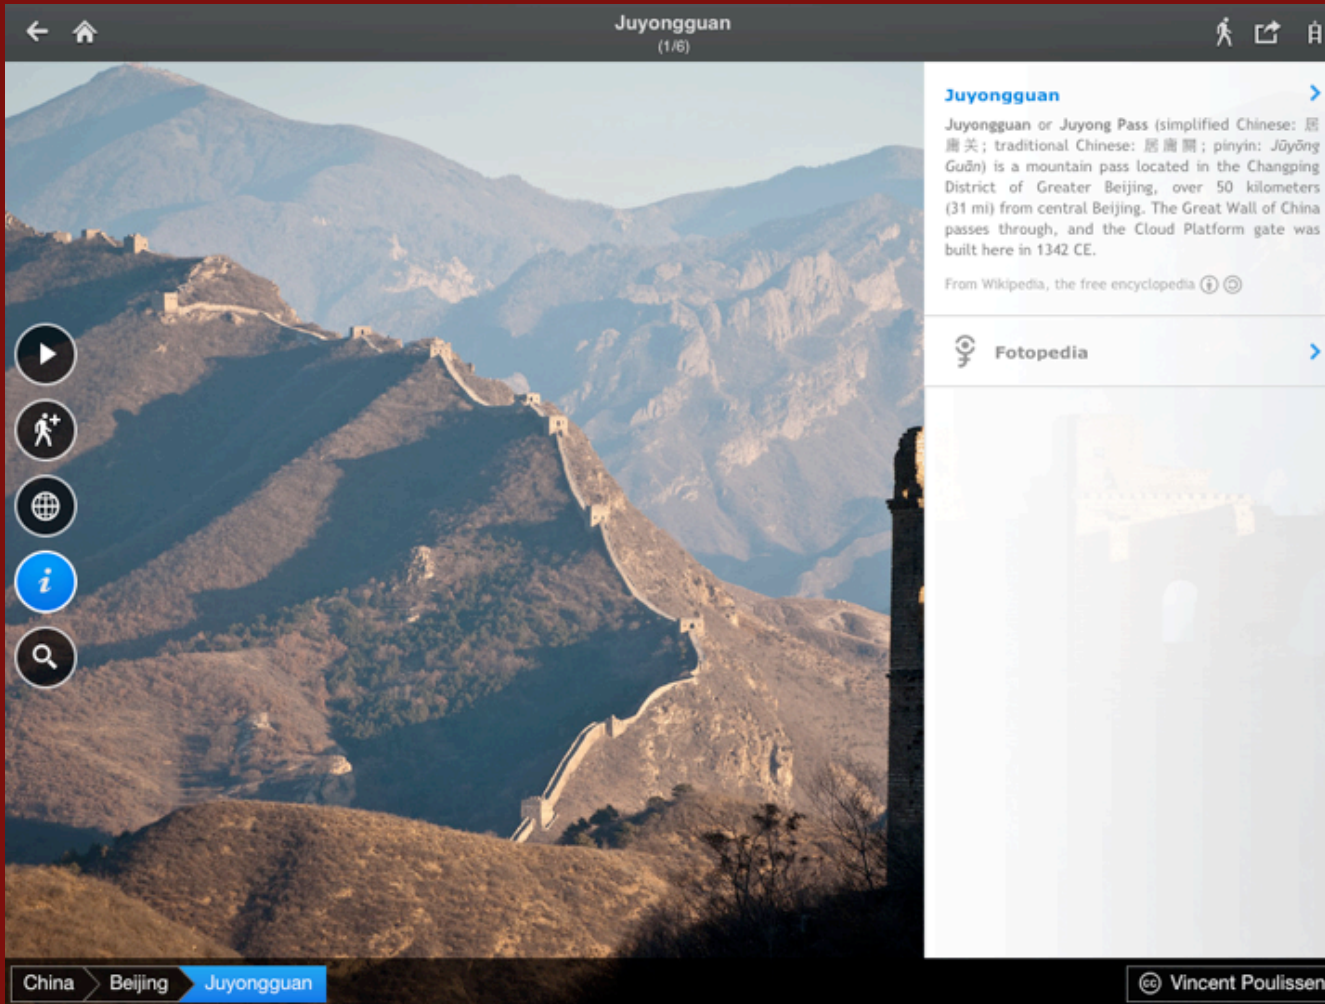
Juyongguan
(1/6)

Juyongguan

Juyongguan or Juyong Pass (simplified Chinese: 居庸关; traditional Chinese: 居庸關; pinyin: Jūyōng Guān) is a mountain pass located in the Changping District of Greater Beijing, over 50 kilometers (31 mi) from central Beijing. The Great Wall of China passes through, and the Cloud Platform gate was built here in 1342 CE.

From Wikipedia, the free encyclopedia

Fotopedia

China Beijing Juyongguan

Vincent Poulissen